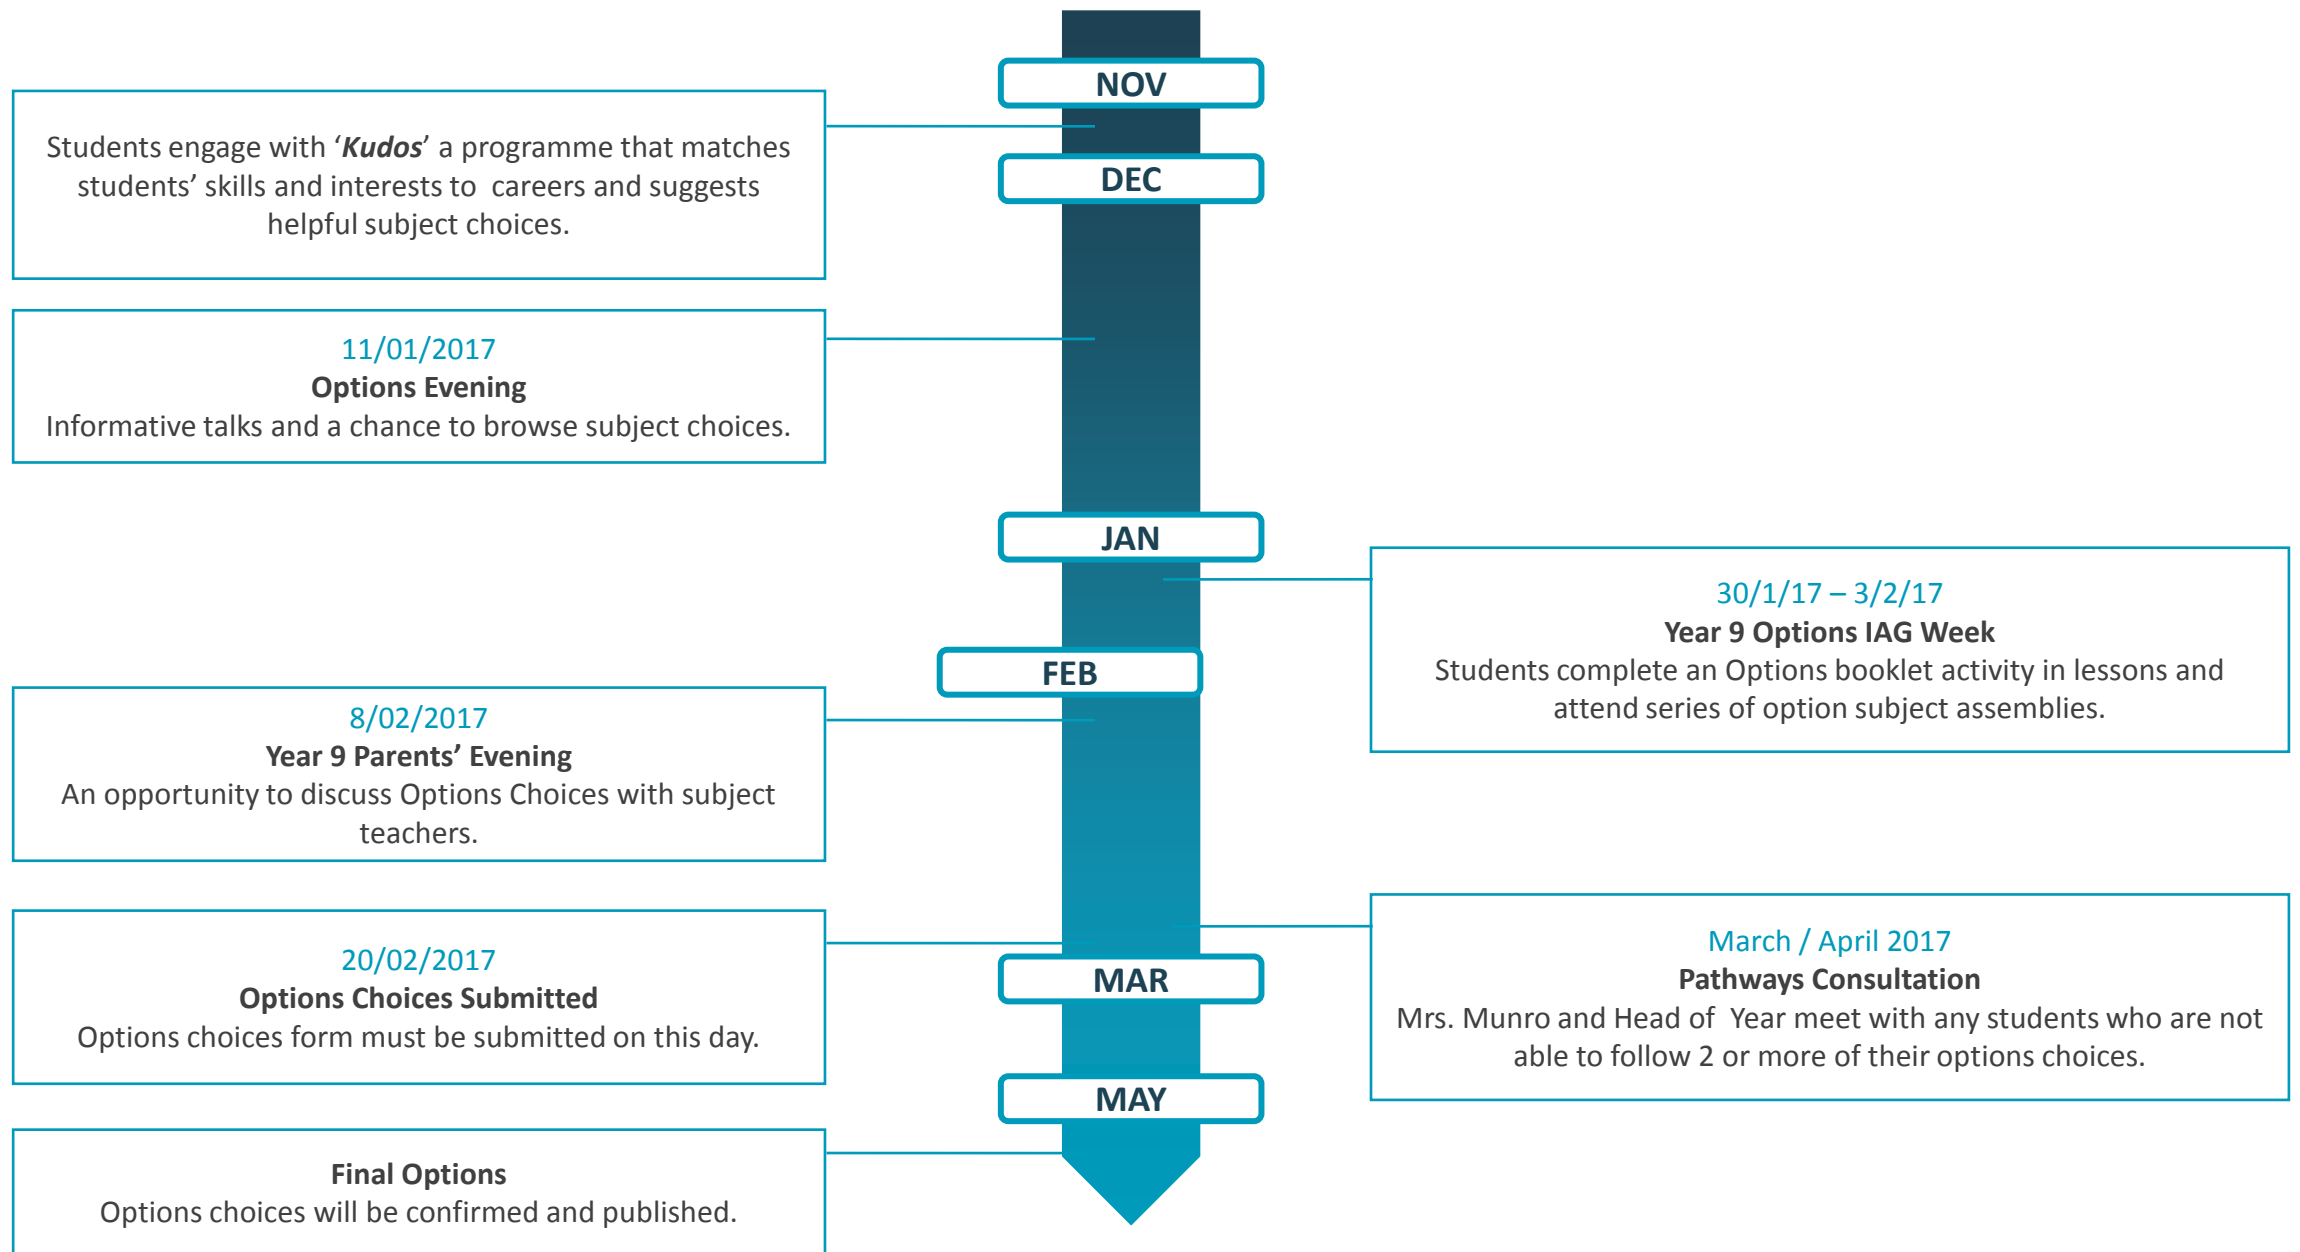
NOV

Students engage with '***Kudos***' a programme that matches students' skills and interests to careers and suggests helpful subject choices.

DEC

11/01/2017
**Options Evening**
Informative talks and a chance to browse subject choices.

JAN

30/1/17 – 3/2/17
**Year 9 Options IAG Week**
Students complete an Options booklet activity in lessons and attend series of option subject assemblies.

FEB

8/02/2017
**Year 9 Parents' Evening**
An opportunity to discuss Options Choices with subject teachers.

March / April 2017
**Pathways Consultation**
Mrs. Munro and Head of Year meet with any students who are not able to follow 2 or more of their options choices.

20/02/2017
**Options Choices Submitted**
Options choices form must be submitted on this day.

MAR

MAY

**Final Options**
Options choices will be confirmed and published.